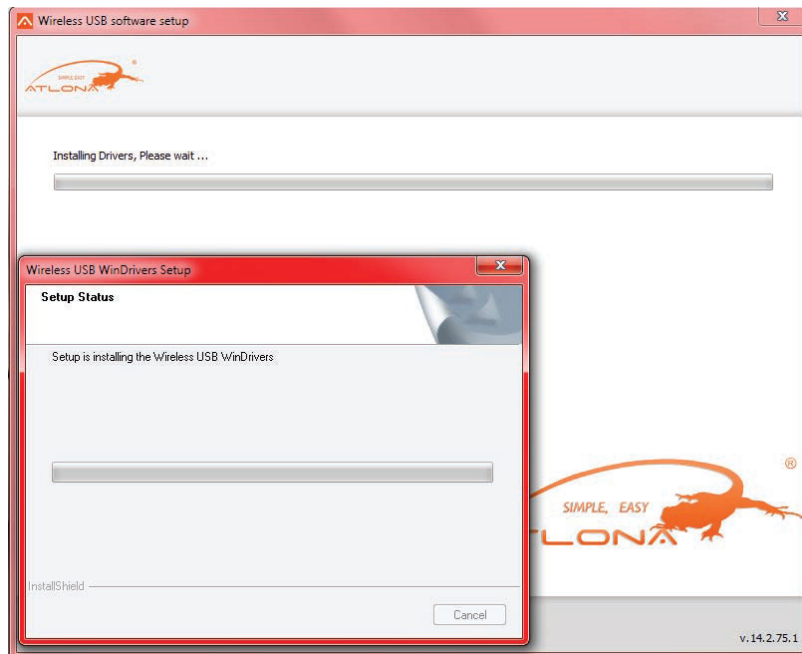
Wireless USB software setup

SIMPLE, EASY
ATLONA ®

Installing Drivers, Please wait ...

Wireless USB WinDrivers Setup

Setup Status

Setup is installing the Wireless USB WinDrivers

InstallShield

Cancel

SIMPLE, EASY
ATLONA ®

v. 14.2.75.1